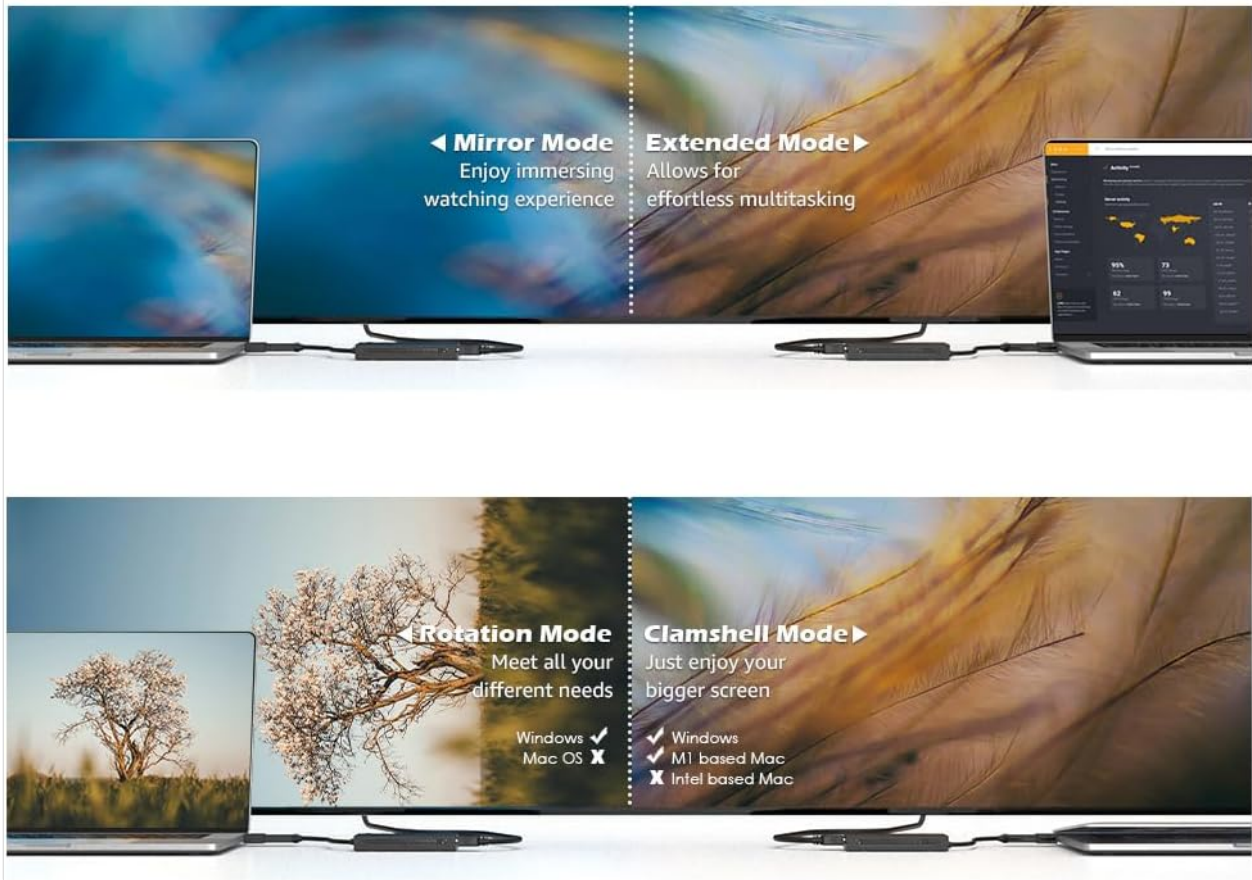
◀ Mirror Mode
Enjoy immersing watching experience

Extended Mode ▶
Allows for effortless multitasking

◀ Rotation Mode
Meet all your different needs

Windows ✓
Mac OS ✗

Clamshell Mode ▶
Just enjoy your bigger screen

✓ Windows
✓ M1 based Mac
✗ Intel based Mac